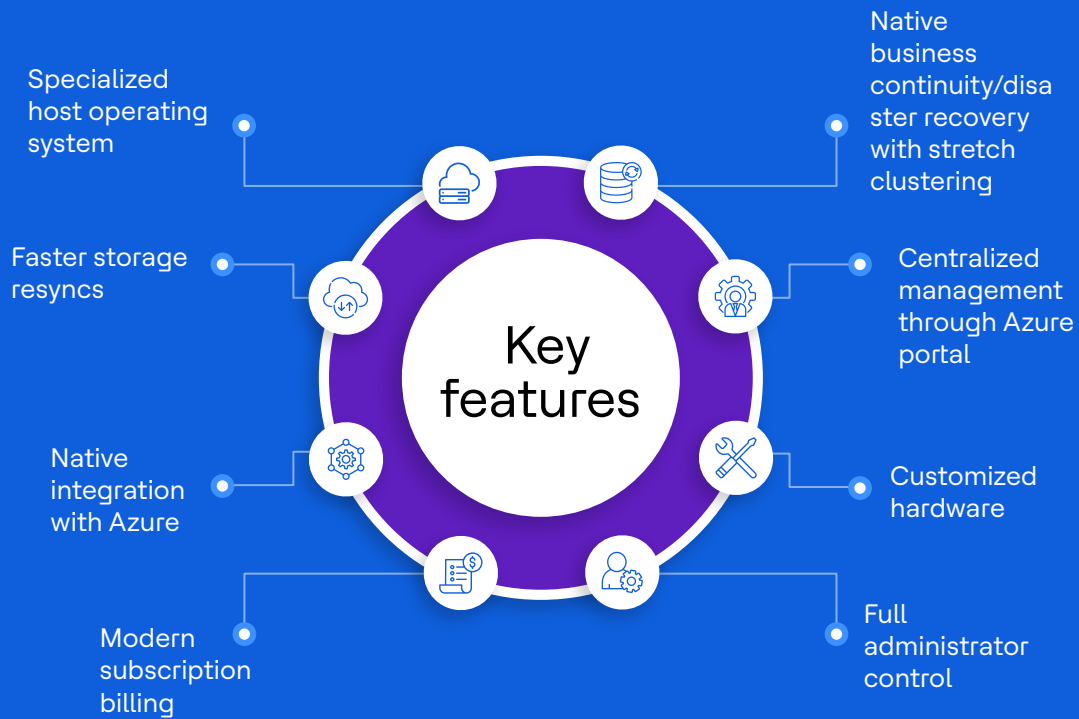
Key features

Specialized host operating system

Native business continuity/disaster recovery with stretch clustering

Faster storage resyncs

Centralized management through Azure portal

Native integration with Azure

Customized hardware

Modern subscription billing

Full administrator control